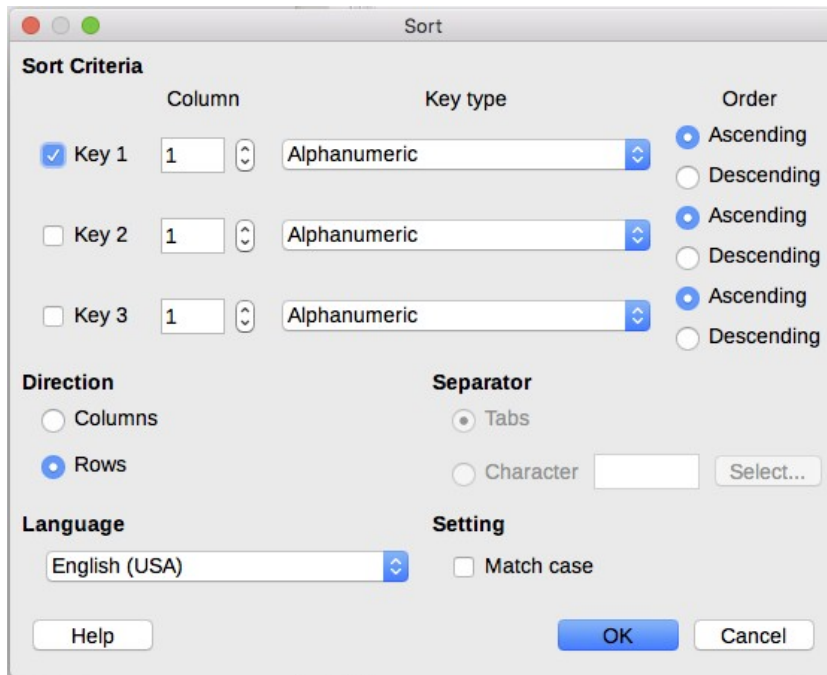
Sort

Sort Criteria

Column

Key type

Order

Key 1 1 Alphanumeric

Ascending

Descending

Key 2 1 Alphanumeric

Ascending

Descending

Key 3 1 Alphanumeric

Ascending

Descending

Direction

Columns

Rows

Separator

Tabs

Character

Select...

Language

English (USA)

Setting

Match case

Help

OK

Cancel